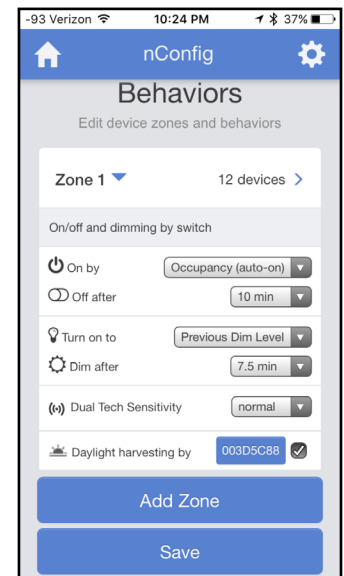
-93 Verizon 10:24 PM 37%

nConfig

Behaviors

Edit device zones and behaviors

Zone 1 12 devices >

On/off and dimming by switch

On by Occupancy (auto-on)

Off after 10 min

Turn on to Previous Dim Level

Dim after 7.5 min

Dual Tech Sensitivity normal

Daylight harvesting by 003D5C88

Add Zone

Save